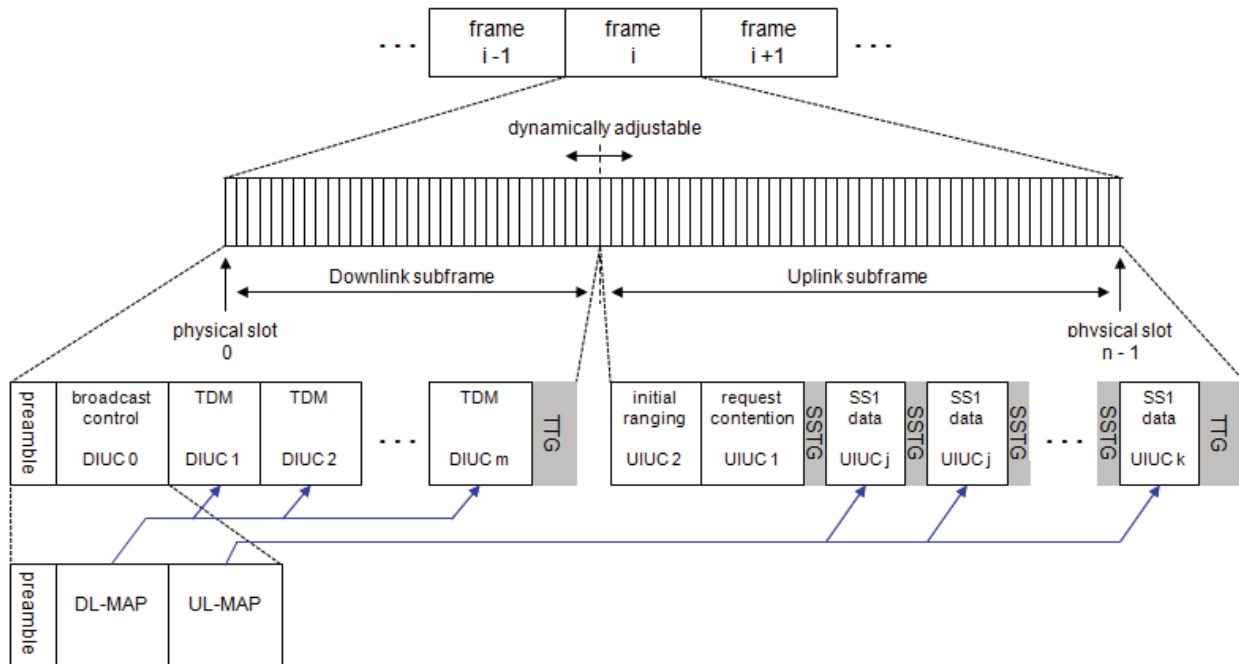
...

| frame i -1 | frame i | frame i +1 |
|---|---|---|

...

dynamically adjustable

Downlink subframe

Uplink subframe

physical slot 0

physical slot n - 1

preamble

broadcast control DIUC 0

TDM DIUC 1

TDM DIUC 2

...

TDM DIUC m

TTG

initial ranging UIUC 2

request contention UIUC 1

SSTG

SS1 data UIUC j

SSTG

SS1 data UIUC j

SSTG

...

SSTG

SS1 data UIUC k

TTG

preamble

DL-MAP

UL-MAP